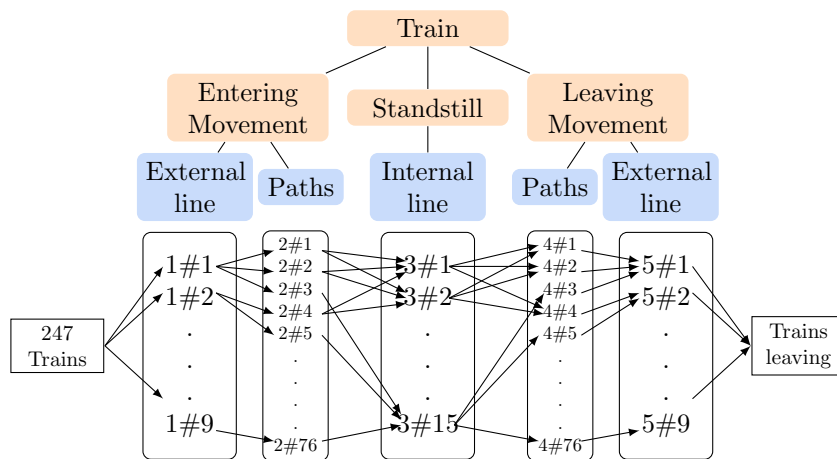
Train

Entering Movement

Standstill

Leaving Movement

External line

Paths

Internal line

Paths

External line

247 Trains

1#1
1#2
.
.
.
1#9

2#1
2#2
2#3
2#4
2#5
.
.
.
.
2#76

3#1
3#2
.
.
.
3#15

4#1
4#2
4#3
4#4
4#5
.
.
.
.
4#76

5#1
5#2
.
.
.
5#9

Trains leaving